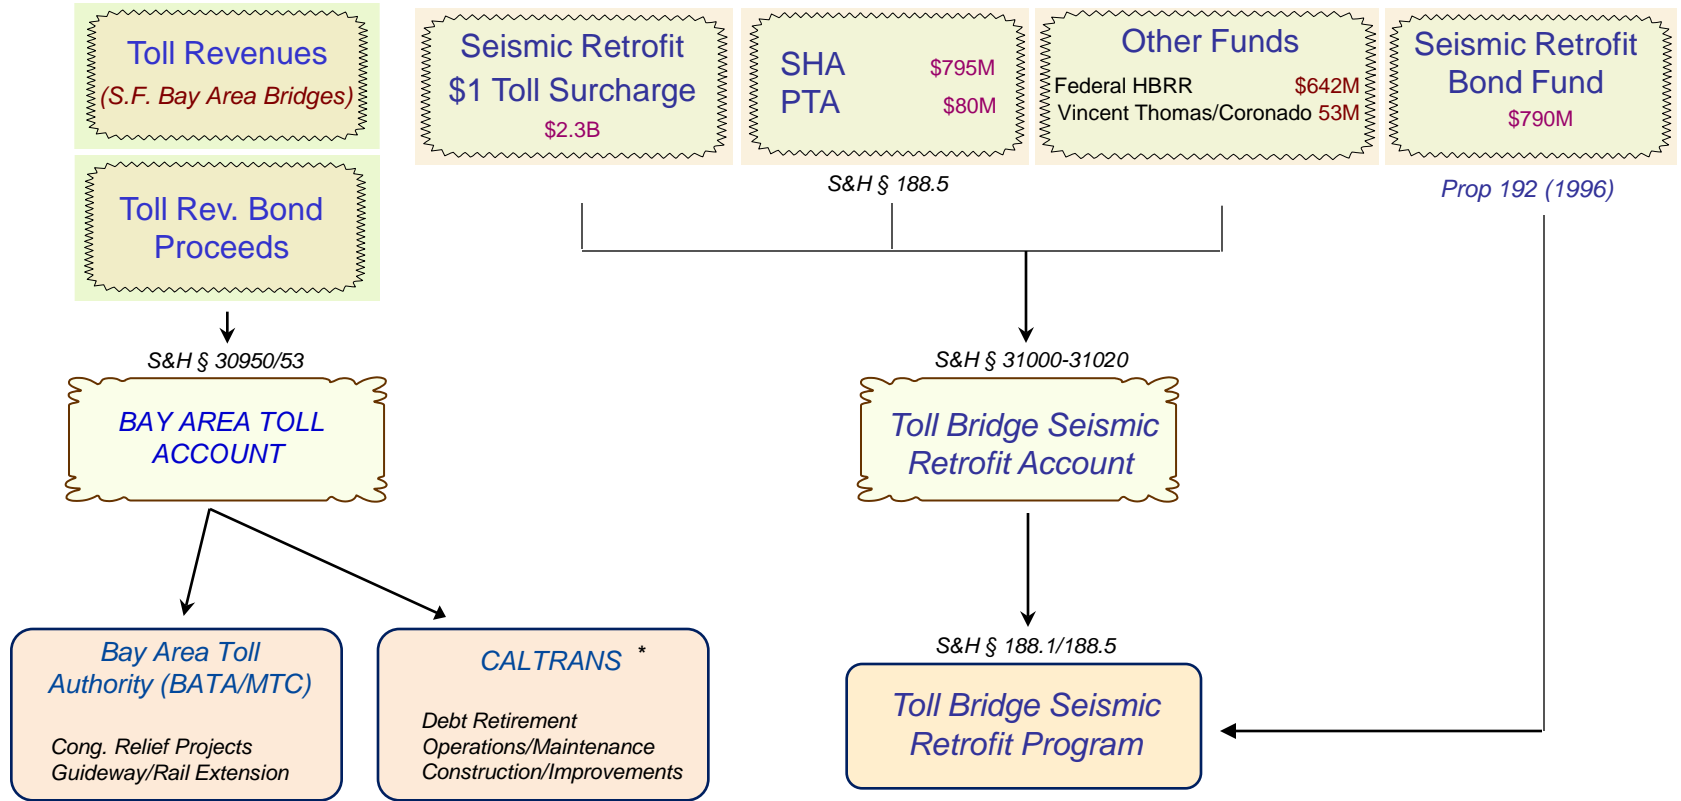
Toll Revenues
(S.F. Bay Area Bridges)

Toll Rev. Bond Proceeds

Seismic Retrofit
$1 Toll Surcharge
$2.3B

SHA $795M
PTA $80M

Other Funds
Federal HBRR $642M
Vincent Thomas/Coronado 53M

Seismic Retrofit Bond Fund
$790M

S&H § 188.5

Prop 192 (1996)

S&H § 30950/53

BAY AREA TOLL ACCOUNT

S&H § 31000-31020

Toll Bridge Seismic Retrofit Account

Bay Area Toll Authority (BATA/MTC)

Cong. Relief Projects
Guideway/Rail Extension

CALTRANS *

Debt Retirement
Operations/Maintenance
Construction/Improvements

S&H § 188.1/188.5

Toll Bridge Seismic Retrofit Program